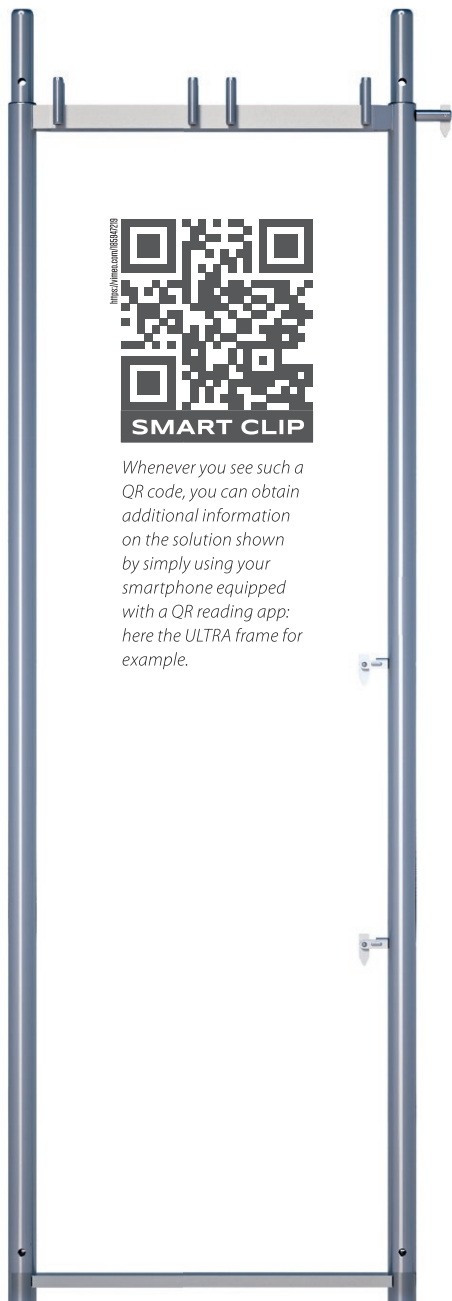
https://vimeo.com/185947219

SMART CLIP

Whenever you see such a QR code, you can obtain additional information on the solution shown by simply using your smartphone equipped with a QR reading app: here the ULTRA frame for example.